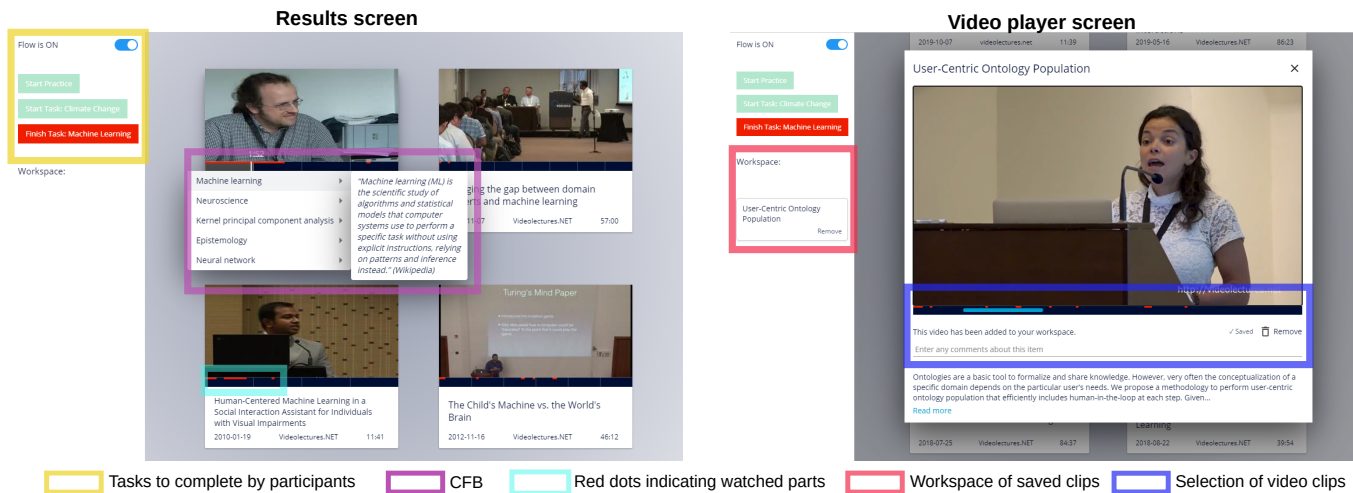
Results screen

Flow is ON

Start Practice

Start Task: Climate Change

Finish Task: Machine Learning

Workspace:

Machine learning
Neuroscience
Kernel principal component analysis
Epistemology
Neural network

"Machine learning (ML) is the scientific study of algorithms and statistical models that computer systems use to perform a specific task without using explicit instructions, relying on patterns and inference instead." (Wikipedia)

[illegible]ging the gap between domain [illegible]erts and machine learning
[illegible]7 Videolectures.NET 57:00

Turing's Mind Paper

Human-Centered Machine Learning in a Social Interaction Assistant for Individuals with Visual Impairments
2010-01-19 Videolectures.NET 11:41

The Child's Machine vs. the World's Brain
2012-11-16 Videolectures.NET 46:12

Video player screen

2019-10-07 videolectures.net 11:39
2019-05-16 Videolectures.NET 86:23

Flow is ON

Start Practice

Start Task: Climate Change

Finish Task: Machine Learning

Workspace:

User-Centric Ontology Population
Remove

User-Centric Ontology Population

This video has been added to your workspace.
✓Saved Remove
Enter any comments about this item

Ontologies are a basic tool to formalize and share knowledge. However, very often the conceptualization of a specific domain depends on the particular user's needs. We propose a methodology to perform user-centric ontology population that efficiently includes human-in-the-loop at each step. Given...
Read more

Learning
2018-07-25 Videolectures.NET 84:37
2018-08-22 Videolectures.NET 39:54

Tasks to complete by participants
CFB
Red dots indicating watched parts
Workspace of saved clips
Selection of video clips